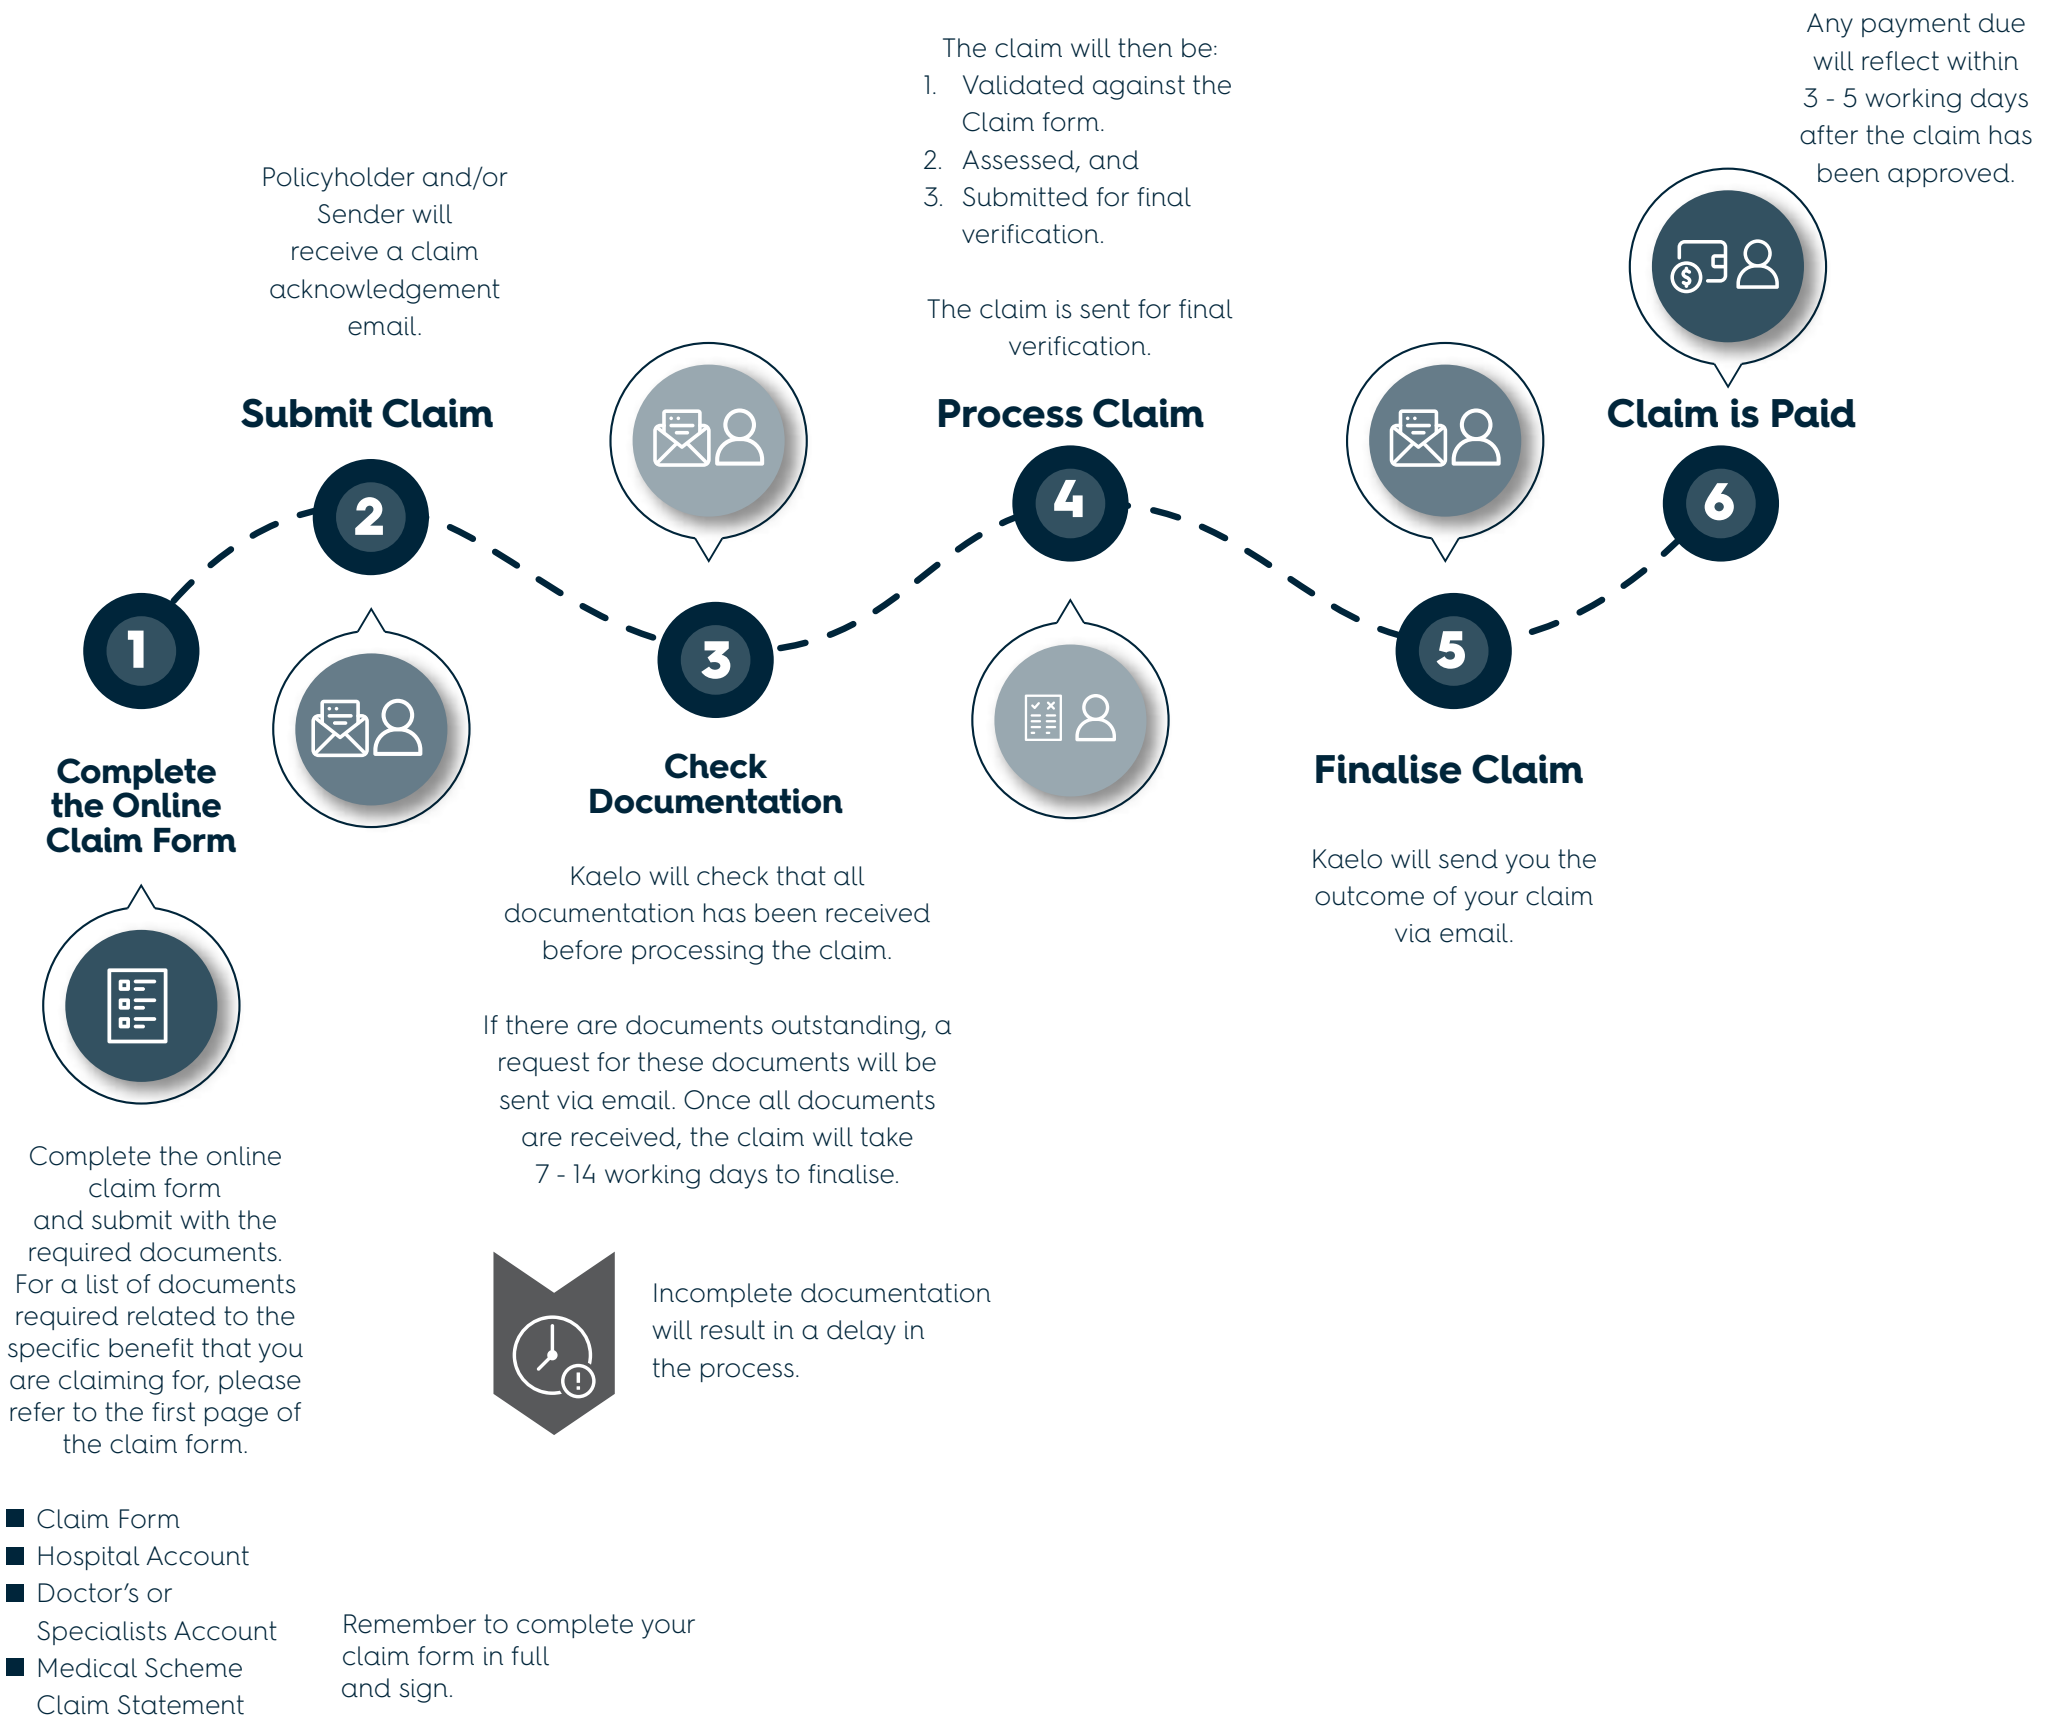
1

Complete the Online Claim Form

Complete the online claim form and submit with the required documents. For a list of documents required related to the specific benefit that you are claiming for, please refer to the first page of the claim form.

- Claim Form
- Hospital Account
- Doctor's or Specialists Account
- Medical Scheme Claim Statement

Remember to complete your claim form in full and sign.

Policyholder and/or Sender will receive a claim acknowledgement email.

Submit Claim

2

3

Check Documentation

Kaelo will check that all documentation has been received before processing the claim.

If there are documents outstanding, a request for these documents will be sent via email. Once all documents are received, the claim will take 7 - 14 working days to finalise.

Incomplete documentation will result in a delay in the process.

The claim will then be:
1. Validated against the Claim form.
2. Assessed, and
3. Submitted for final verification.

The claim is sent for final verification.

Process Claim

4

5

Finalise Claim

Kaelo will send you the outcome of your claim via email.

Any payment due will reflect within 3 - 5 working days after the claim has been approved.

Claim is Paid

6